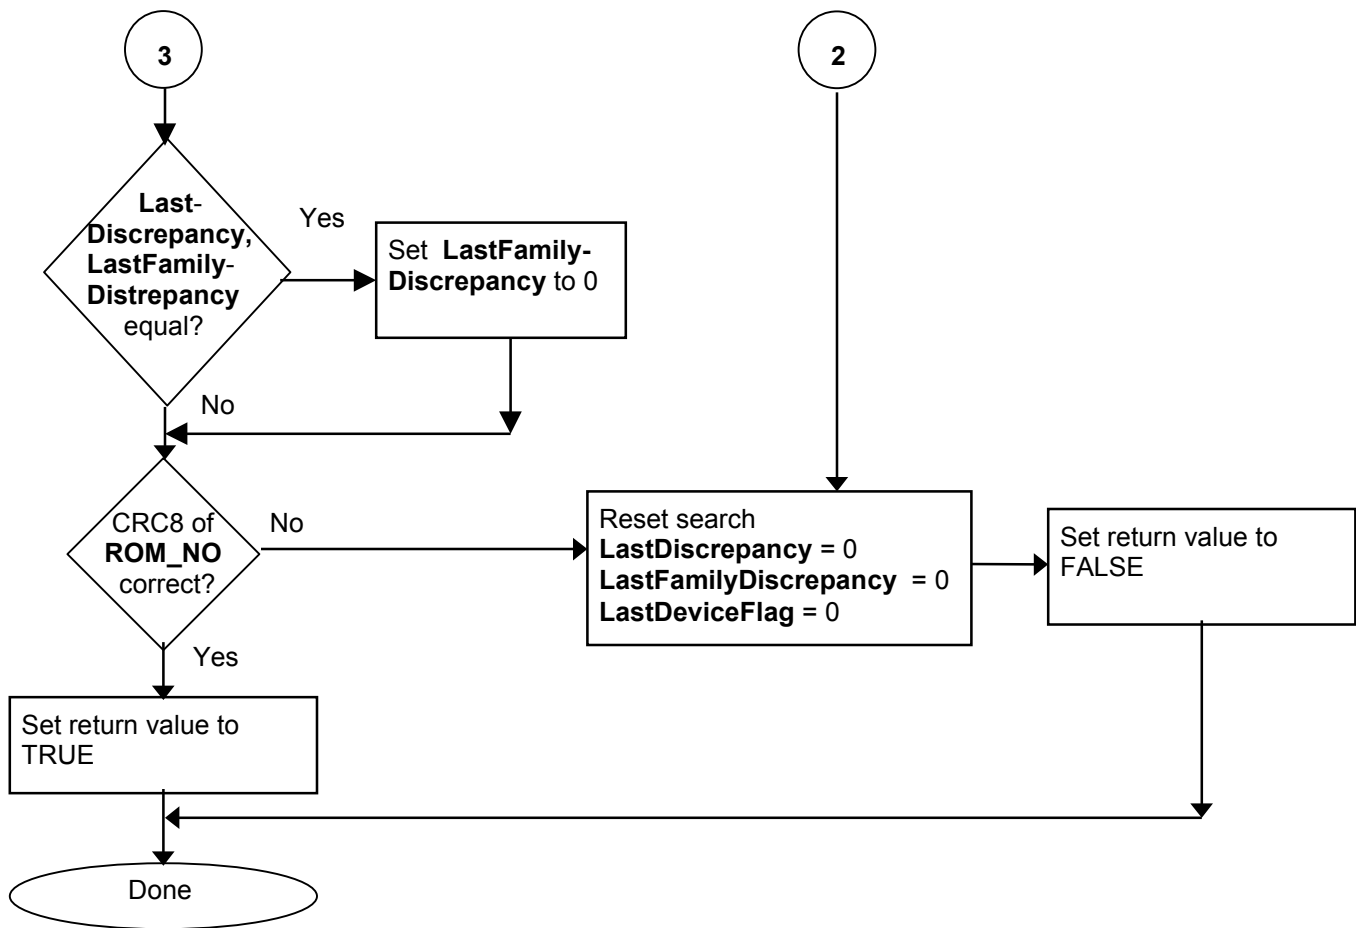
3

2

Last-Discrepancy, LastFamily-Distrepancy equal?

Yes

Set LastFamily-Discrepancy to 0

No

CRC8 of ROM_NO correct?

No

Reset search
LastDiscrepancy = 0
LastFamilyDiscrepancy = 0
LastDeviceFlag = 0

Set return value to FALSE

Yes

Set return value to TRUE

Done